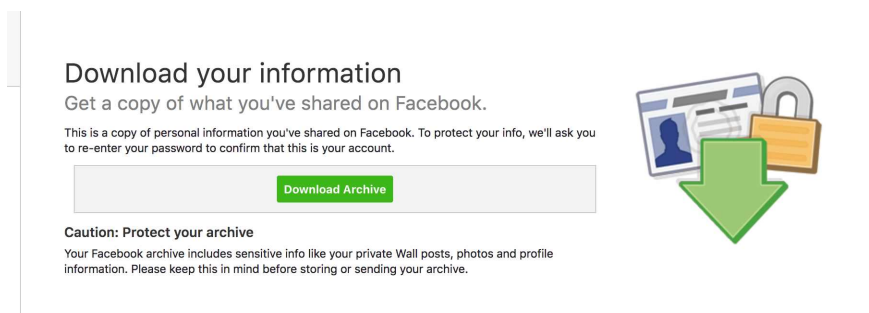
Download your information
Get a copy of what you've shared on Facebook.

This is a copy of personal information you've shared on Facebook. To protect your info, we'll ask you to re-enter your password to confirm that this is your account.

Download Archive

Caution: Protect your archive
Your Facebook archive includes sensitive info like your private Wall posts, photos and profile information. Please keep this in mind before storing or sending your archive.